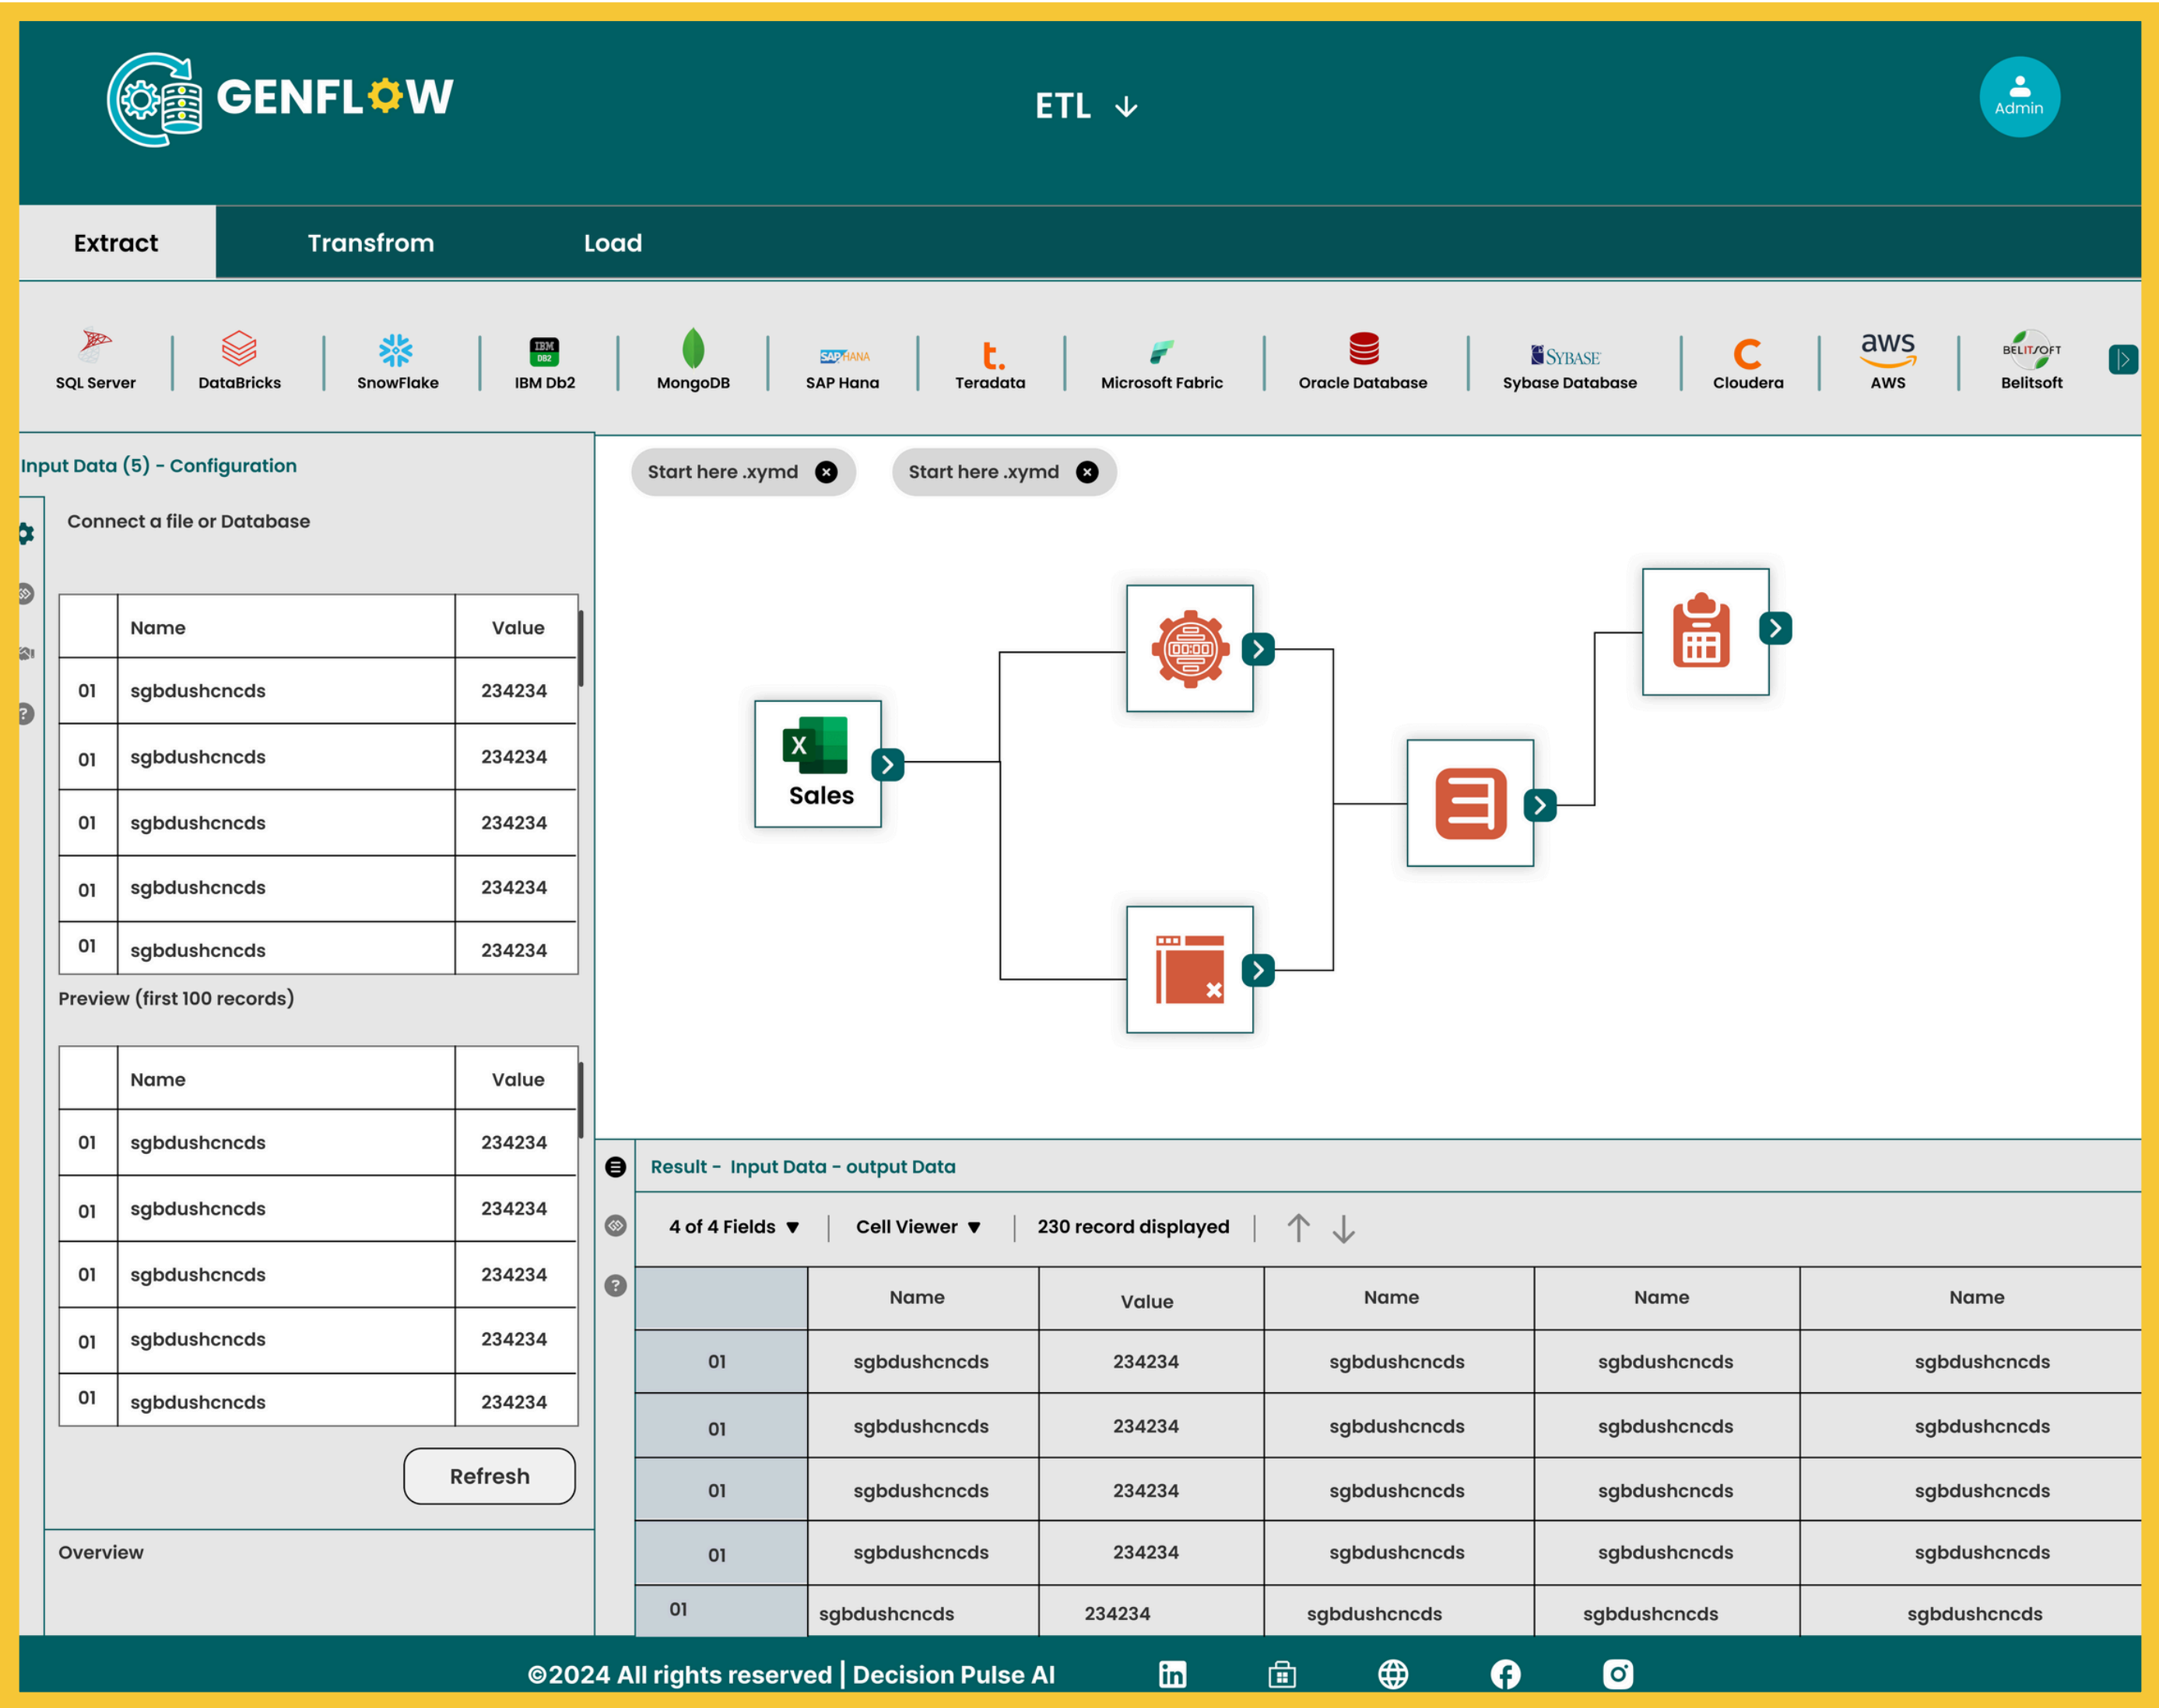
GENFLOW

ETL ↓

Admin

Extract | Transfrom | Load

SQL Server | DataBricks | SnowFlake | IBM Db2 | MongoDB | SAP Hana | Teradata | Microsoft Fabric | Oracle Database | Sybase Database | Cloudera | AWS | Belitsoft

Input Data (5) - Configuration

Connect a file or Database

| | Name | Value |
|---|---|---|
| 01 | sgbdushcncds | 234234 |
| 01 | sgbdushcncds | 234234 |
| 01 | sgbdushcncds | 234234 |
| 01 | sgbdushcncds | 234234 |
| 01 | sgbdushcncds | 234234 |

Preview (first 100 records)

| | Name | Value |
|---|---|---|
| 01 | sgbdushcncds | 234234 |
| 01 | sgbdushcncds | 234234 |
| 01 | sgbdushcncds | 234234 |
| 01 | sgbdushcncds | 234234 |
| 01 | sgbdushcncds | 234234 |

Refresh

Overview

Start here .xymd
Start here .xymd

Sales

Result - Input Data - output Data

4 of 4 Fields ▼ | Cell Viewer ▼ | 230 record displayed

| | Name | Value | Name | Name | Name |
|---|---|---|---|---|---|
| 01 | sgbdushcncds | 234234 | sgbdushcncds | sgbdushcncds | sgbdushcncds |
| 01 | sgbdushcncds | 234234 | sgbdushcncds | sgbdushcncds | sgbdushcncds |
| 01 | sgbdushcncds | 234234 | sgbdushcncds | sgbdushcncds | sgbdushcncds |
| 01 | sgbdushcncds | 234234 | sgbdushcncds | sgbdushcncds | sgbdushcncds |
| 01 | sgbdushcncds | 234234 | sgbdushcncds | sgbdushcncds | sgbdushcncds |

©2024 All rights reserved | Decision Pulse AI